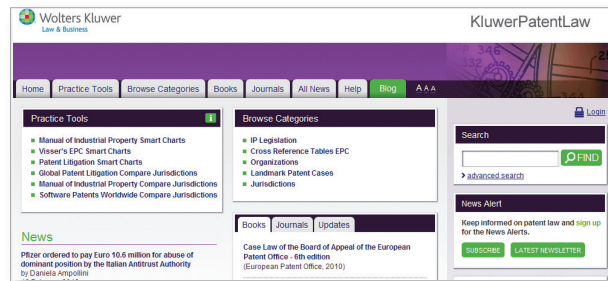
Wolters Kluwer
Law & Business

KluwerPatentLaw

Home | Practice Tools | Browse Categories | Books | Journals | All News | Help | Blog | A A A

Login

Practice Tools

i

Manual of Industrial Property Smart Charts
Visser's EPC Smart Charts
Patent Litigation Smart Charts
Global Patent Litigation Compare Jurisdictions
Manual of Industrial Property Compare Jurisdictions
Software Patents Worldwide Compare Jurisdictions

Browse Categories

IP Legislation
Cross Reference Tables EPC
Organizations
Landmark Patent Cases
Jurisdictions

Search

FIND

advanced search

News

Pfizer ordered to pay Euro 10.6 million for abuse of dominant position by the Italian Antitrust Authority
by Daniela Ampollini

Books | Journals | Updates

Case Law of the Board of Appeal of the European Patent Office - 6th edition
(European Patent Office, 2010)

News Alert

Keep informed on patent law and sign up for the News Alerts.

SUBSCRIBE | LATEST NEWSLETTER